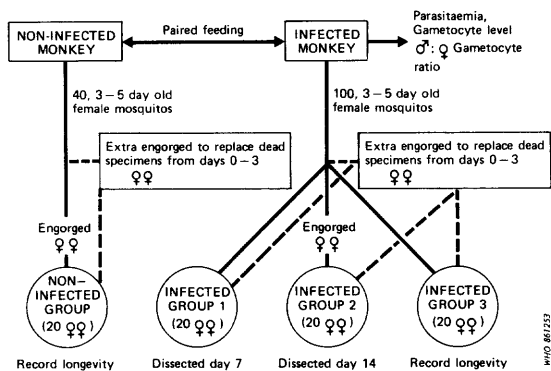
NON-INFECTED MONKEY

Paired feeding

INFECTED MONKEY

Parasitaemia, Gametocyte level ♂ : ♀ Gametocyte ratio

40, 3 – 5 day old female mosquitos

100, 3 – 5 day old female mosquitos

Extra engorged to replace dead specimens from days 0 – 3 ♀♀

Extra engorged to replace dead specimens from days 0 – 3 ♀♀

Engorged ♀♀

Engorged ♀♀

NON-INFECTED GROUP (20 ♀♀)

INFECTED GROUP 1 (20 ♀♀)

INFECTED GROUP 2 (20 ♀♀)

INFECTED GROUP 3 (20 ♀♀)

Record longevity

Dissected day 7

Dissected day 14

Record longevity

WHO 861253